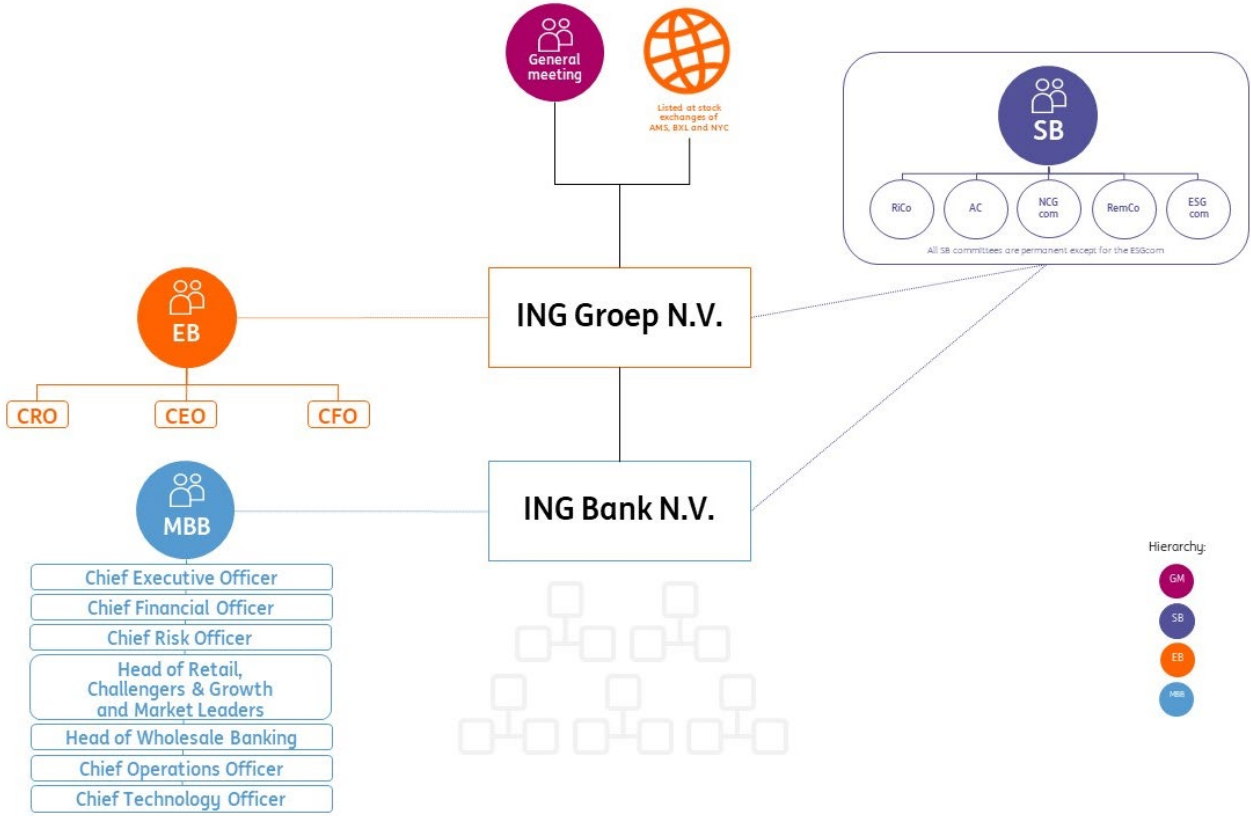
General meeting

Listed at stock exchanges of AMS, BXL and NYC

SB

RiCo

AC

NCG com

RemCo

ESG com

All SB committees are permanent except for the ESGcom

EB

CRO

CEO

CFO

ING Groep N.V.

ING Bank N.V.

MBB

Chief Executive Officer

Chief Financial Officer

Chief Risk Officer

Head of Retail, Challengers & Growth and Market Leaders

Head of Wholesale Banking

Chief Operations Officer

Chief Technology Officer

Hierarchy:

GM

SB

EB

MBB